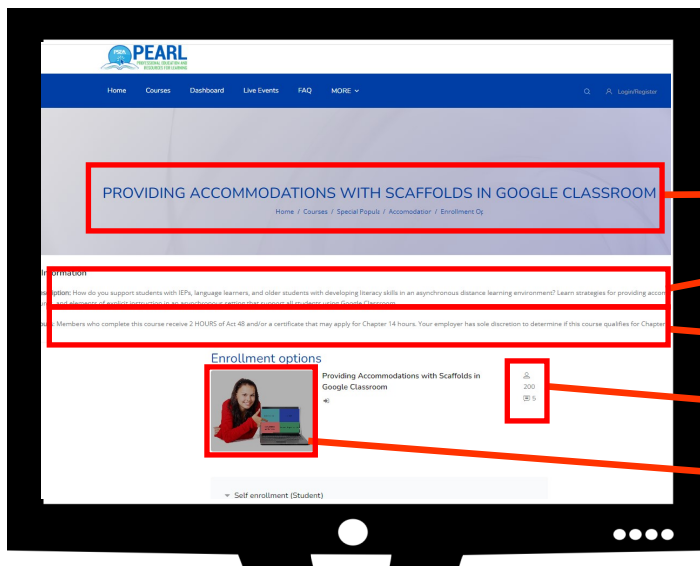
PEARL
PROFESSIONAL EDUCATION AND RESOURCES FOR LEARNING

Home Courses Dashboard Live Events FAQ MORE

Login/Register

PROVIDING ACCOMMODATIONS WITH SCAFFOLDS IN GOOGLE CLASSROOM

Home / Courses / Special Popul: / Accomodatior / Enrollment O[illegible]

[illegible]ormation

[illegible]ption: How do you support students with IEPs, language learners, and older students with developing literacy skills in an asynchronous distance learning environment? Learn strategies for providing acco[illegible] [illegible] and elements of explicit instruction in an asynchronous setting that support all students using Google Classroom.

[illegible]ours: Members who complete this course receive 2 HOURS of Act 48 and/or a certificate that may apply for Chapter 14 hours. Your employer has sole discretion to determine if this course qualifies for Chapter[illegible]

Enrollment options

Providing Accommodations with Scaffolds in Google Classroom

200
5

Self enrollment (Student)